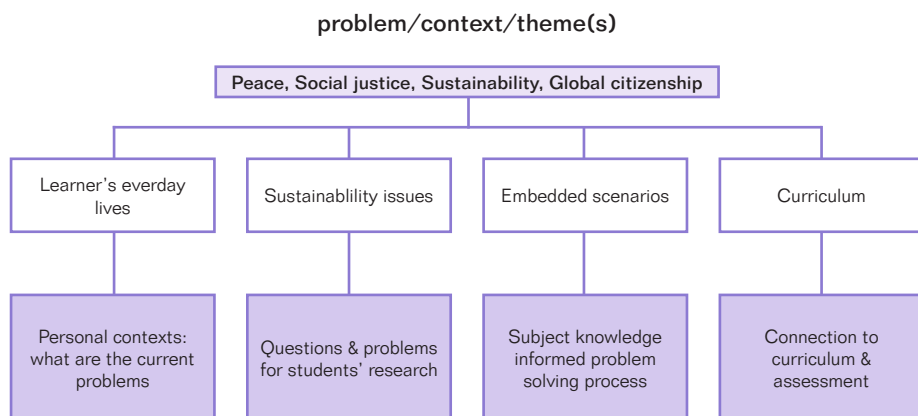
problem/context/theme(s)

Peace, Social justice, Sustainability, Global citizenship

Learner's everday lives

Sustainablility issues

Embedded scenarios

Curriculum

Personal contexts: what are the current problems

Questions & problems for students' research

Subject knowledge informed problem solving process

Connection to curriculum & assessment